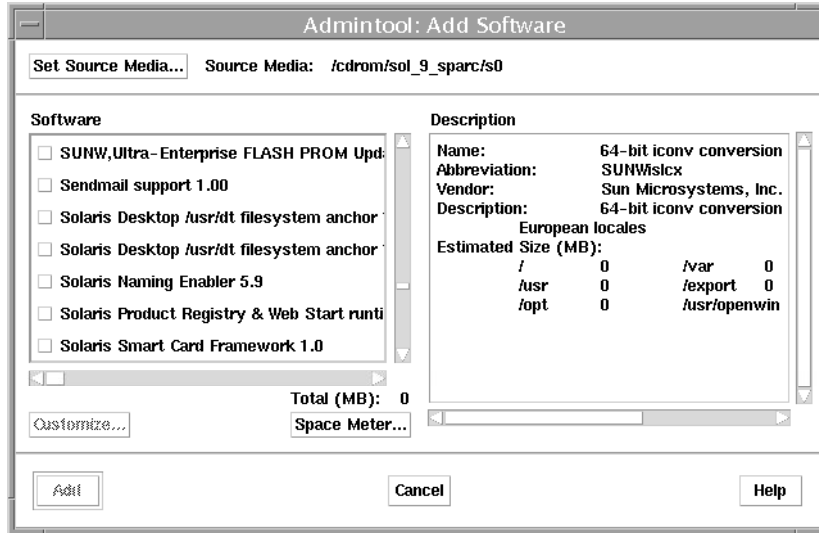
Admintool: Add Software

Set Source Media... Source Media: /cdrom/sol_9_sparc/s0

Software

SUNW,Ultra-Enterprise FLASH PROM Upd

Sendmail support 1.00

Solaris Desktop /usr/dt filesystem anchor

Solaris Desktop /usr/dt filesystem anchor

Solaris Naming Enabler 5.9

Solaris Product Registry & Web Start runti

Solaris Smart Card Framework 1.0

Total (MB): 0

Customize...

Space Meter...

Description

Name: 64-bit iconv conversion
Abbreviation: SUNWislcx
Vendor: Sun Microsystems, Inc.
Description: 64-bit iconv conversion
European locales
Estimated Size (MB):

| | | | |
|---|---|---|---|
| / | 0 | /var | 0 |
| /usr | 0 | /export | 0 |
| /opt | 0 | /usr/openwin | |

Add

Cancel

Help